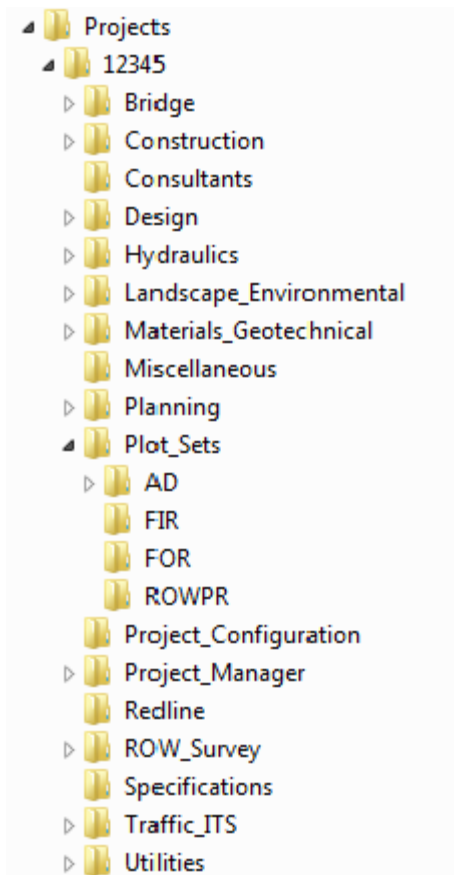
Projects
12345
Bridge
Construction
Consultants
Design
Hydraulics
Landscape_Environmental
Materials_Geotechnical
Miscellaneous
Planning
Plot_Sets
AD
FIR
FOR
ROWPR
Project_Configuration
Project_Manager
Redline
ROW_Survey
Specifications
Traffic_ITS
Utilities